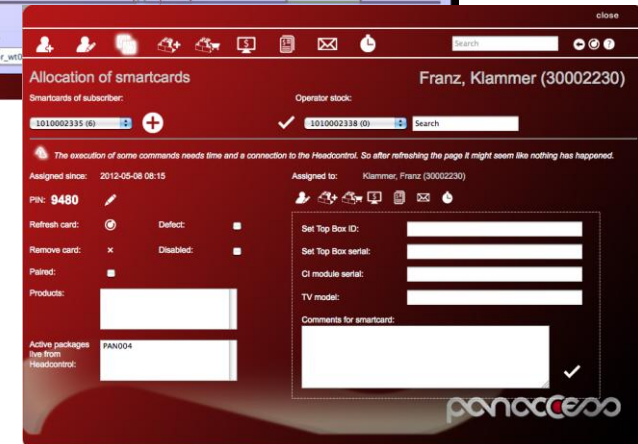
r_wt0

close

Search

Allocation of smartcards

Franz, Klammer (30002230)

Smartcards of subscriber:

1010002335 (6)

Operator stock:

1010002338 (0)

Search

The execution of some commands needs time and a connection to the Headcontrol. So after refreshing the page it might seem like nothing has happened.

Assigned since: 2012-05-08 08:15

PIN: 9480

Refresh card:

Defect:

Remove card:

Disabled:

Paired:

Products:

Active packages live from Headcontrol:

PAN004

Assigned to: Klammer, Franz (30002230)

Set Top Box ID:

Set Top Box serial:

CI module serial:

TV model:

Comments for smartcard:

panaccess